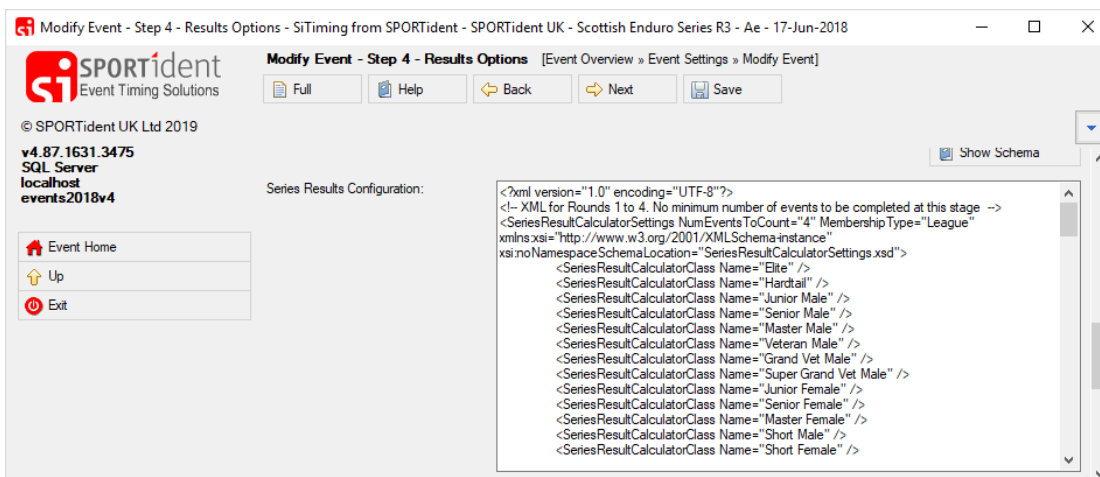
Modify Event - Step 4 - Results Options - SiTiming from SPORTident - SPORTident UK - Scottish Enduro Series R3 - Ae - 17-Jun-2018

SPORTident
Event Timing Solutions

Modify Event - Step 4 - Results Options [Event Overview » Event Settings » Modify Event]

Full
Help
Back
Next
Save

© SPORTident UK Ltd 2019

v4.87.1631.3475
SQL Server
localhost
events2018v4

Show Schema

Event Home
Up
Exit

Series Results Configuration:

<?xml version="1.0" encoding="UTF-8"?>
<!-- XML for Rounds 1 to 4. No minimum number of events to be completed at this stage -->
<SeriesResultCalculatorSettings NumEventsToCount="4" MembershipType="League" xmlns:xsi="http://www.w3.org/2001/XMLSchema-instance" xsi:noNamespaceSchemaLocation="SeriesResultCalculatorSettings.xsd">
<SeriesResultCalculatorClass Name="Elite" />
<SeriesResultCalculatorClass Name="Hardtail" />
<SeriesResultCalculatorClass Name="Junior Male" />
<SeriesResultCalculatorClass Name="Senior Male" />
<SeriesResultCalculatorClass Name="Master Male" />
<SeriesResultCalculatorClass Name="Veteran Male" />
<SeriesResultCalculatorClass Name="Grand Vet Male" />
<SeriesResultCalculatorClass Name="Super Grand Vet Male" />
<SeriesResultCalculatorClass Name="Junior Female" />
<SeriesResultCalculatorClass Name="Senior Female" />
<SeriesResultCalculatorClass Name="Master Female" />
<SeriesResultCalculatorClass Name="Short Male" />
<SeriesResultCalculatorClass Name="Short Female" />